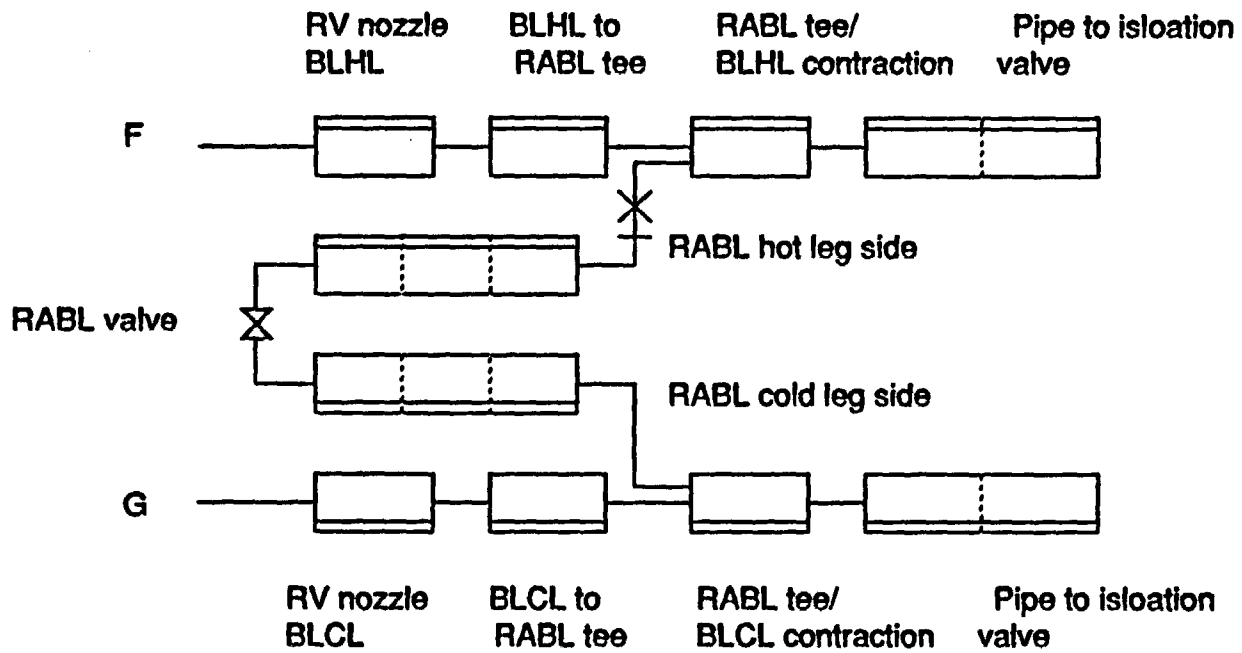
RV nozzle BLHL

BLHL to RABL tee

RABL tee/ BLHL contraction

Pipe to isloation valve

F

RABL hot leg side

RABL valve

RABL cold leg side

G

RV nozzle BLCL

BLCL to RABL tee

RABL tee/ BLCL contraction

Pipe to isloation valve